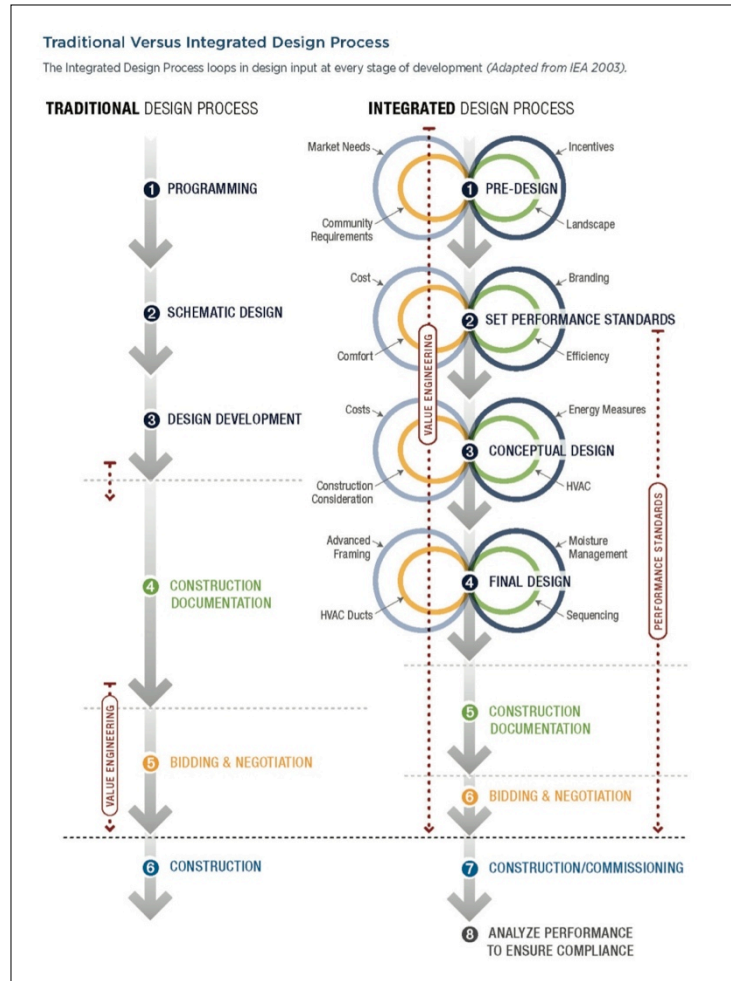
Traditional Versus Integrated Design Process

The Integrated Design Process loops in design input at every stage of development (Adapted from IEA 2003).

TRADITIONAL DESIGN PROCESS

1 PROGRAMMING

2 SCHEMATIC DESIGN

3 DESIGN DEVELOPMENT

4 CONSTRUCTION DOCUMENTATION

VALUE ENGINEERING

5 BIDDING & NEGOTIATION

6 CONSTRUCTION

INTEGRATED DESIGN PROCESS

Market Needs
Incentives
1 PRE-DESIGN
Community Requirements
Landscape

Cost
Branding
2 SET PERFORMANCE STANDARDS
Comfort
Efficiency

VALUE ENGINEERING

Costs
Energy Measures
3 CONCEPTUAL DESIGN
Construction Consideration
HVAC

Advanced Framing
Moisture Management
4 FINAL DESIGN
HVAC Ducts
Sequencing

PERFORMANCE STANDARDS

5 CONSTRUCTION DOCUMENTATION

6 BIDDING & NEGOTIATION

7 CONSTRUCTION/COMMISSIONING

8 ANALYZE PERFORMANCE TO ENSURE COMPLIANCE